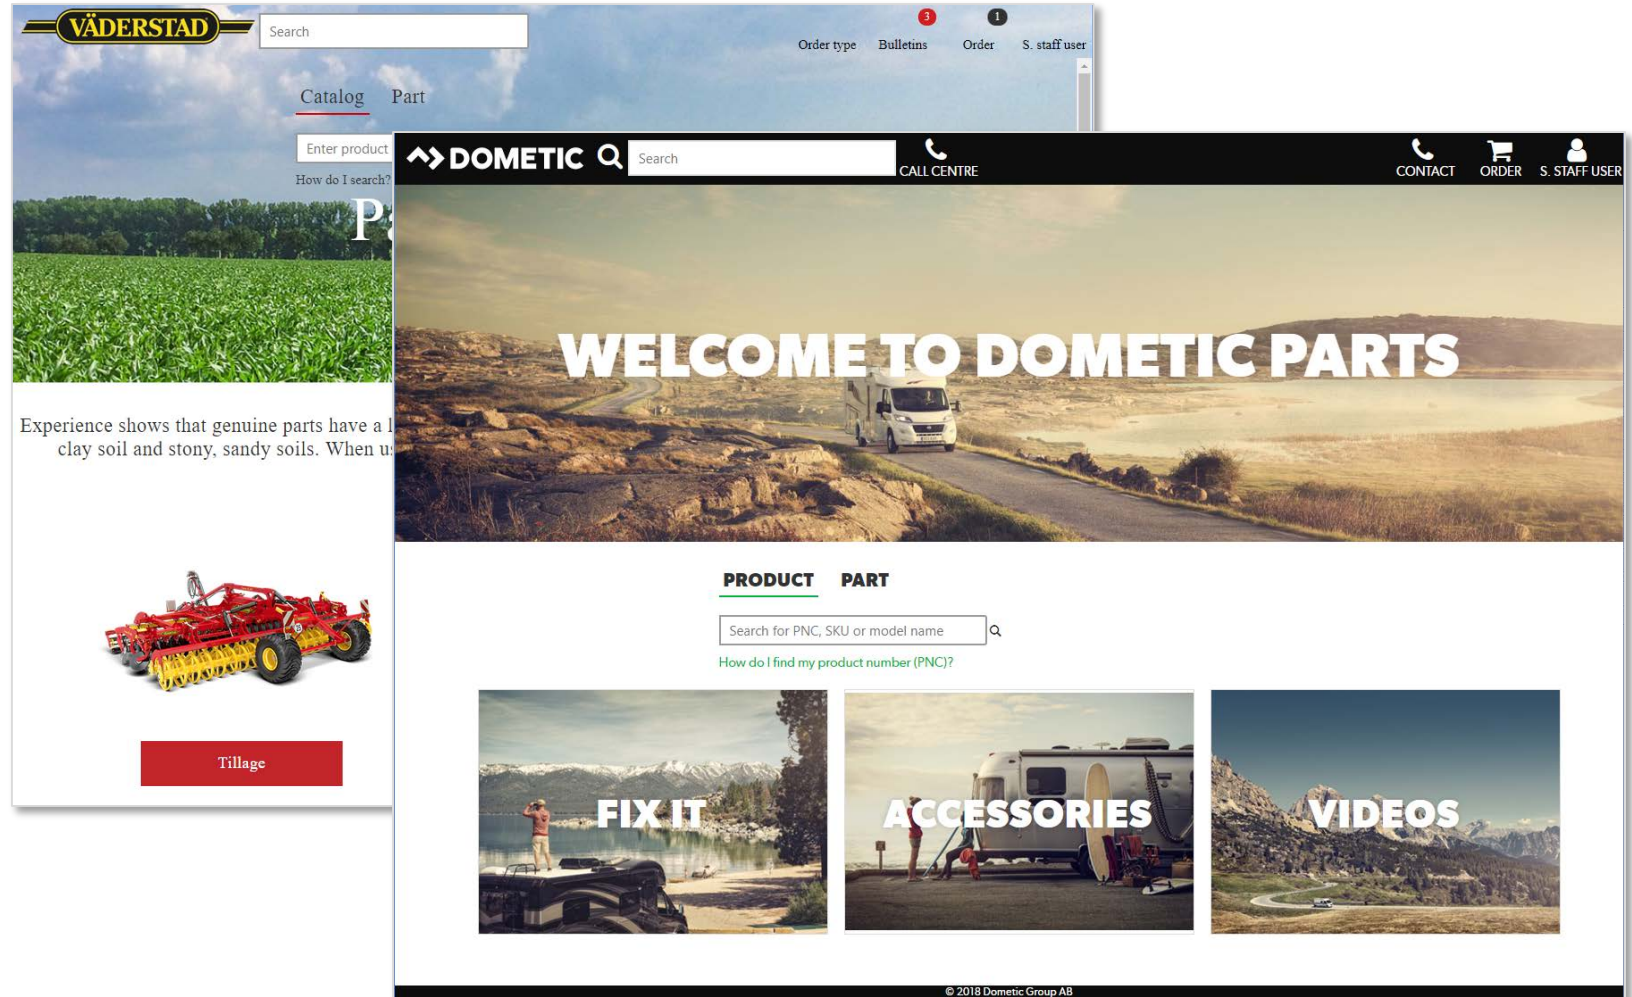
VÄDERSTAD

Search

3 1

Order type Bulletins Order S. staff user

Catalog Part

Enter product

How do I search?

P

Experience shows that genuine parts have a l clay soil and stony, sandy soils. When u

Tillage

DOMETIC

Search

CALL CENTRE

CONTACT ORDER S. STAFF USER

WELCOME TO DOMETIC PARTS

PRODUCT PART

Search for PNC, SKU or model name

How do I find my product number (PNC)?

FIX IT

ACCESSORIES

VIDEOS

© 2018 Dometic Group AB